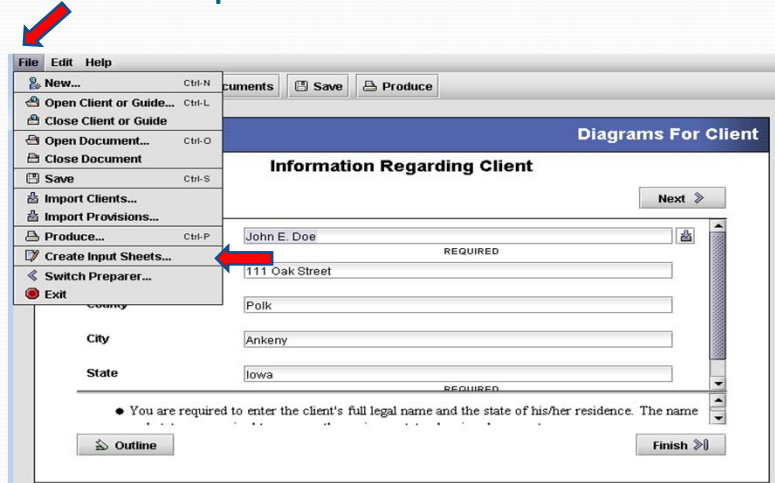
File Edit Help

New... Ctrl-N
Open Client or Guide... Ctrl-L
Close Client or Guide
Open Document... Ctrl-O
Close Document
Save Ctrl-S
Import Clients...
Import Provisions...
Produce... Ctrl-P
Create Input Sheets...
Switch Preparer...
Exit

cuments Save Produce

Diagrams For Client

Information Regarding Client

Next

John E. Doe
REQUIRED
111 Oak Street
County Polk
City Ankeny
State Iowa
REQUIRED

• You are required to enter the client's full legal name and the state of his/her residence. The name

Outline

Finish